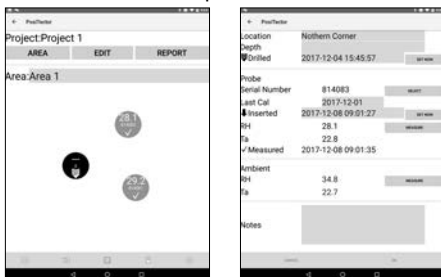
← PosiTector

Project:Project 1

AREA EDIT REPORT

Area:Area 1

28.1

29.2

← PosiTector

Location Nothern Corner

Depth

Drilled 2017-12-04 15:45:57

Probe

Serial Number 814083

Last Cal 2017-12-01

Inserted 2017-12-08 09:01:27

RH 28.1

Ta 22.8

✓Measured 2017-12-08 09:01:35

Ambient

RH 34.8

Ta 22.7

Notes